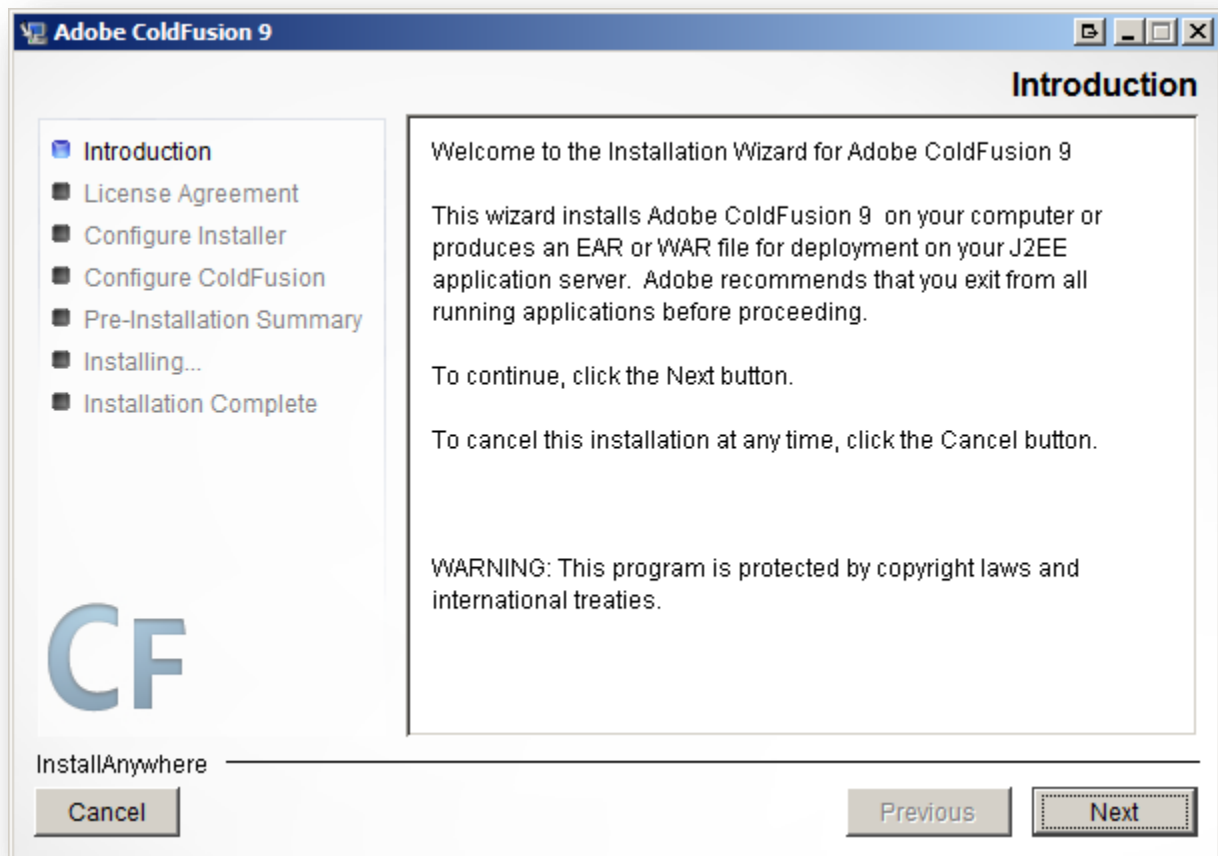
Adobe ColdFusion 9

Introduction

Introduction
License Agreement
Configure Installer
Configure ColdFusion
Pre-Installation Summary
Installing...
Installation Complete

CF

Welcome to the Installation Wizard for Adobe ColdFusion 9

This wizard installs Adobe ColdFusion 9 on your computer or produces an EAR or WAR file for deployment on your J2EE application server. Adobe recommends that you exit from all running applications before proceeding.

To continue, click the Next button.

To cancel this installation at any time, click the Cancel button.

WARNING: This program is protected by copyright laws and international treaties.

InstallAnywhere

Cancel

Previous

Next